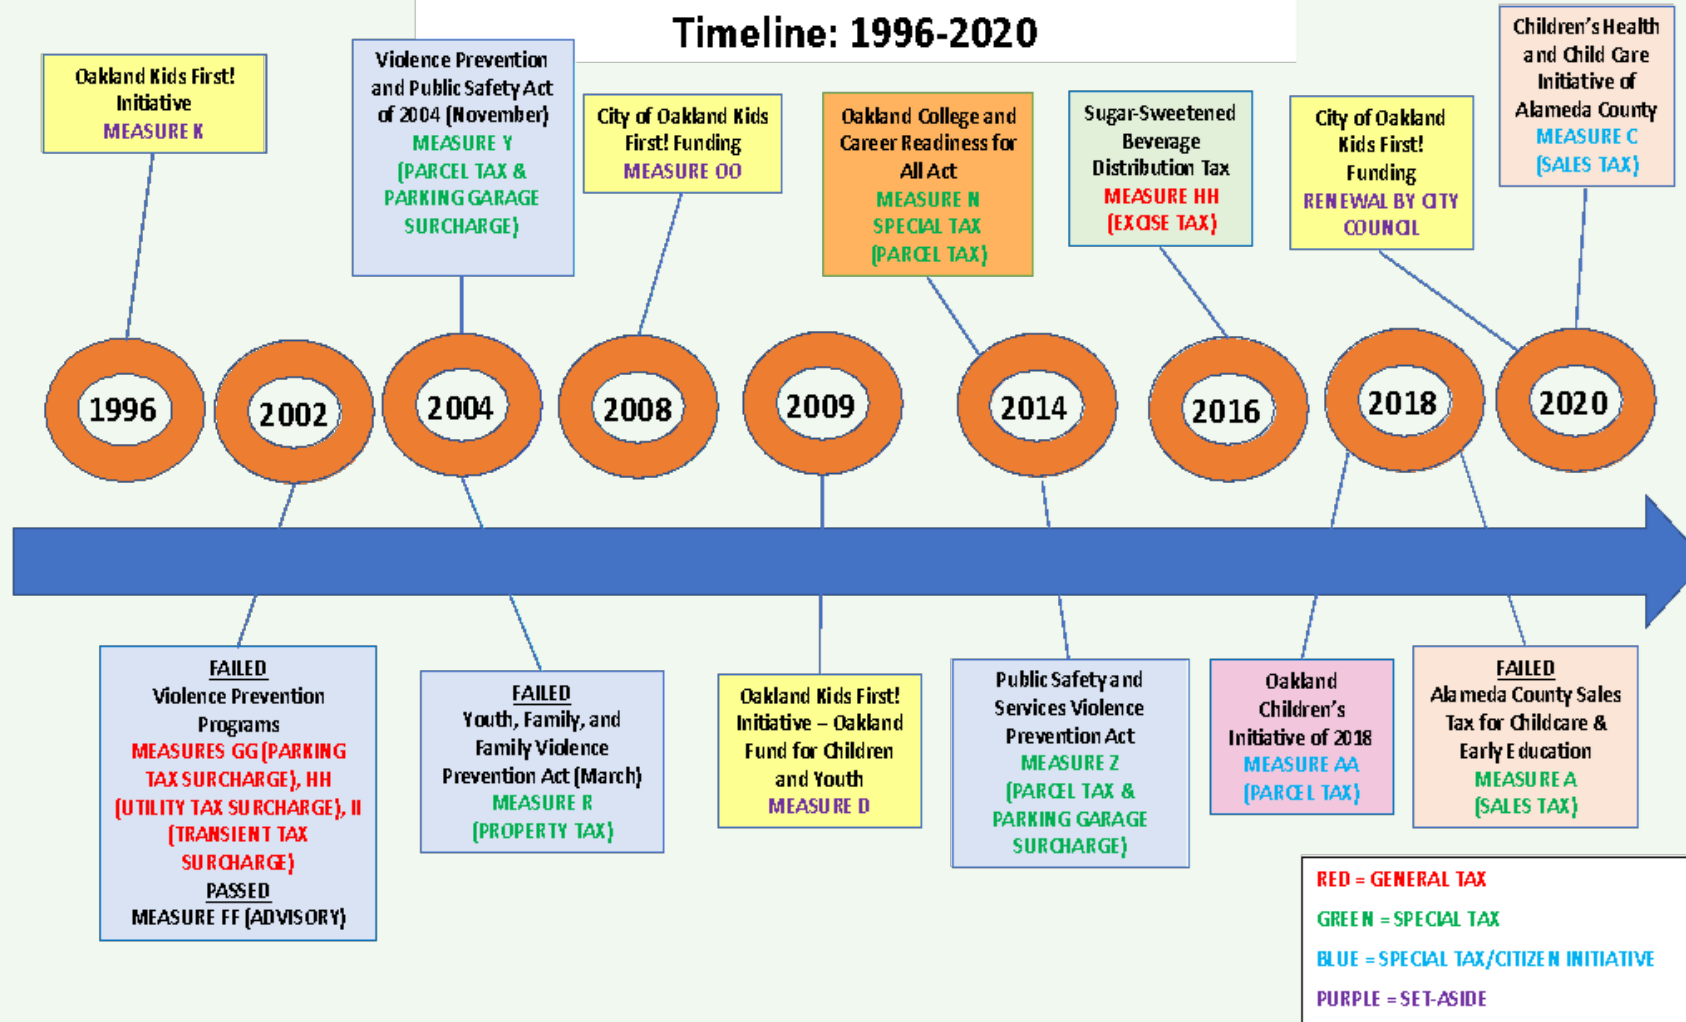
Timeline: 1996-2020

Oakland Kids First! Initiative
MEASURE K

Violence Prevention and Public Safety Act of 2004 (November)
MEASURE Y
(PARCEL TAX & PARKING GARAGE SURCHARGE)

City of Oakland Kids First! Funding
MEASURE OO

Oakland College and Career Readiness for All Act
MEASURE N
SPECIAL TAX
(PARCEL TAX)

Sugar-Sweetened Beverage Distribution Tax
MEASURE HH
(EXCISE TAX)

City of Oakland Kids First! Funding
RENEWAL BY CITY COUNCIL

Children's Health and Child Care Initiative of Alameda County
MEASURE C
(SALES TAX)

1996

2002

2004

2008

2009

2014

2016

2018

2020

FAILED
Violence Prevention Programs
MEASURES GG (PARKING TAX SURCHARGE), HH (UTILITY TAX SURCHARGE), II (TRANSIENT TAX SURCHARGE)
PASSED
MEASURE FF (ADVISORY)

FAILED
Youth, Family, and Family Violence Prevention Act (March)
MEASURE R
(PROPERTY TAX)

Oakland Kids First! Initiative – Oakland Fund for Children and Youth
MEASURE D

Public Safety and Services Violence Prevention Act
MEASURE Z
(PARCEL TAX & PARKING GARAGE SURCHARGE)

Oakland Children's Initiative of 2018
MEASURE AA
(PARCEL TAX)

FAILED
Alameda County Sales Tax for Childcare & Early Education
MEASURE A
(SALES TAX)

RED = GENERAL TAX
GREEN = SPECIAL TAX
BLUE = SPECIAL TAX/CITIZEN INITIATIVE
PURPLE = SET-ASIDE